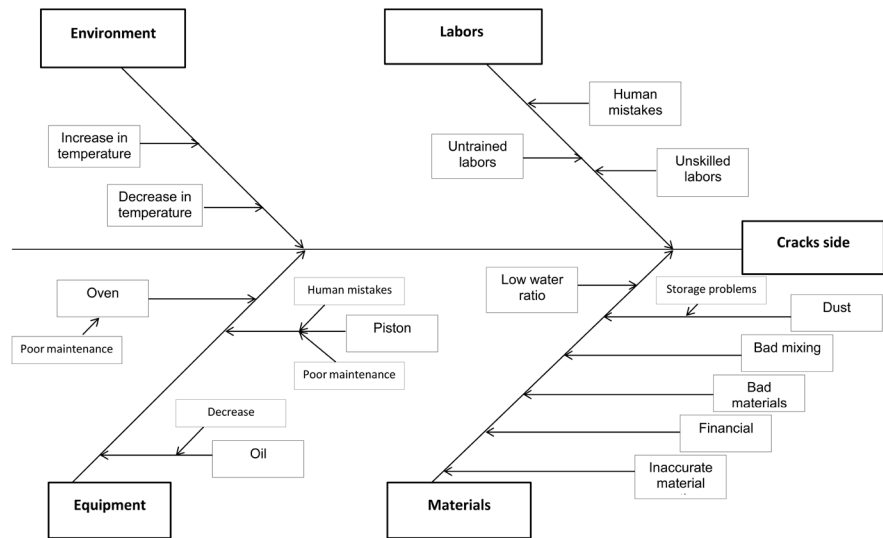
Environment

Labors

Human mistakes

Increase in temperature

Untrained labors

Unskilled labors

Decrease in temperature

Cracks side

Oven

Human mistakes

Low water ratio

Storage problems

Dust

Poor maintenance

Piston

Bad mixing

Poor maintenance

Bad materials

Decrease

Financial

Oil

Inaccurate material

Equipment

Materials